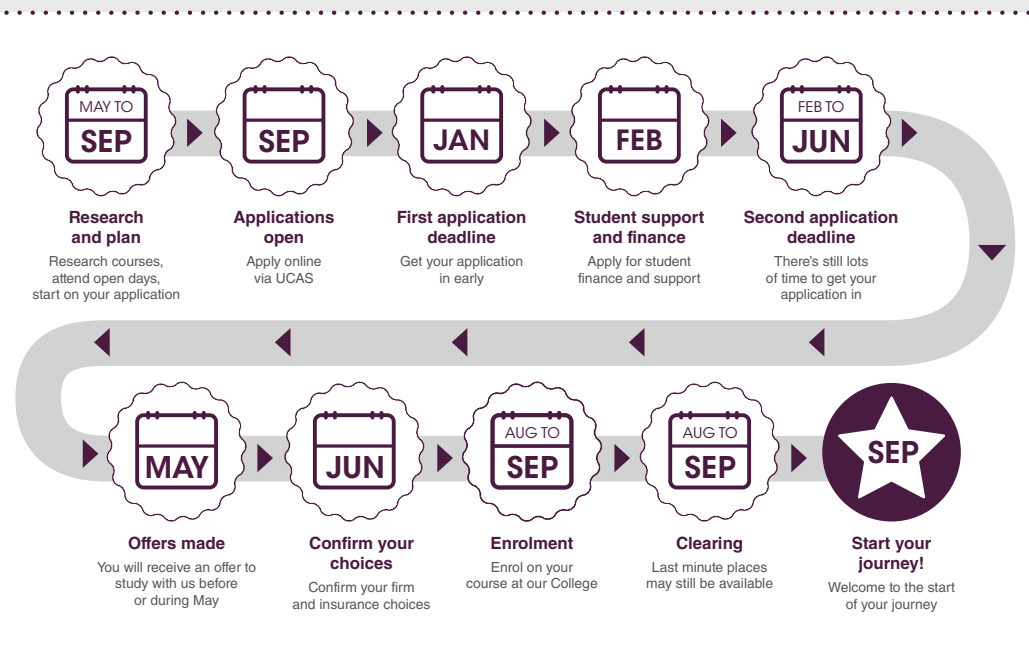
MAY TO
SEP
Research and plan
Research courses, attend open days, start on your application

SEP
Applications open
Apply online via UCAS

JAN
First application deadline
Get your application in early

FEB
Student support and finance
Apply for student finance and support

FEB TO
JUN
Second application deadline
There's still lots of time to get your application in

MAY
Offers made
You will receive an offer to study with us before or during May

JUN
Confirm your choices
Confirm your firm and insurance choices

AUG TO
SEP
Enrolment
Enrol on your course at our College

AUG TO
SEP
Clearing
Last minute places may still be available

SEP
Start your journey!
Welcome to the start of your journey